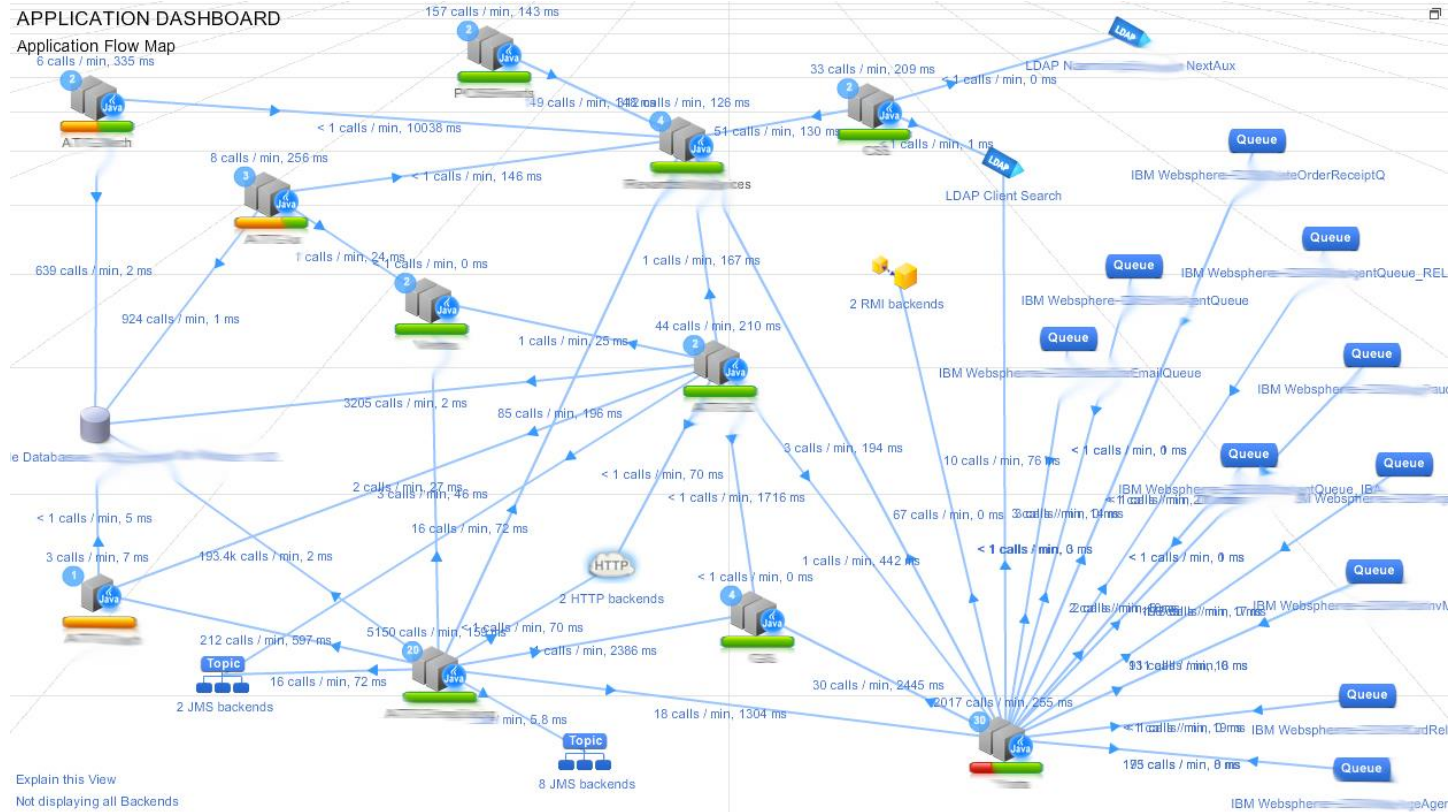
APPLICATION DASHBOARD

Application Flow Map

157 calls / min, 143 ms

6 calls / min, 335 ms

33 calls / min, 209 ms

LDAP N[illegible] NextAux

< 1 calls / min, 0 ms

49 calls / min, 142 ms

12 calls / min, 126 ms

< 1 calls / min, 10038 ms

51 calls / min, 130 ms

< 1 calls / min, 1 ms

8 calls / min, 256 ms

< 1 calls / min, 146 ms

LDAP Client Search

IBM Websphere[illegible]OrderReceiptQ

Queue

1 calls / min, 24 ms

< 1 calls / min, 0 ms

639 calls / min, 2 ms

1 calls / min, 167 ms

Queue

Queue

IBM Websphere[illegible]entQueue_REL

2 RMI backends

IBM Websphere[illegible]entQueue

924 calls / min, 1 ms

44 calls / min, 210 ms

Queue

1 calls / min, 25 ms

IBM Websphe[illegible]EmailQueue

Queue

IBM Websphere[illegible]

3205 calls / min, 2 ms

85 calls / min, 196 ms

3 calls / min, 194 ms

10 calls / min, 76 ms

< 1 calls / min, 0 ms

Queue

Queue

Databa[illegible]

< 1 calls / min, 70 ms

IBM Websphe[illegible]Queue_IB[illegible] Websphe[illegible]

2 calls / min, 27 ms

3 calls / min, 46 ms

< 1 calls / min, 1716 ms

67 calls / min, 0 ms

< 1 calls / min, 5 ms

16 calls / min, 72 ms

< 1 calls / min, 0 ms

3 calls / min, 7 ms

193.4k calls / min, 2 ms

1 calls / min, 442 ms

< 1 calls / min, 0 ms

HTTP

< 1 calls / min, 0 ms

Queue

2 HTTP backends

IBM Websphe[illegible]

212 calls / min, 597 ms

5150 calls / min, 159 ms

< 1 calls / min, 70 ms

Topic

calls / min, 2386 ms

16 calls / min, 72 ms

2 JMS backends

30 calls / min, 2445 ms

2017 calls / min, 255 ms

Queue

min, 5.8 ms

18 calls / min, 1304 ms

IBM Websphere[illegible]rdRel

Topic

125 calls / min, 8 ms

Queue

Explain this View

8 JMS backends

Not displaying all Backends

IBM Websphere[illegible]Ager